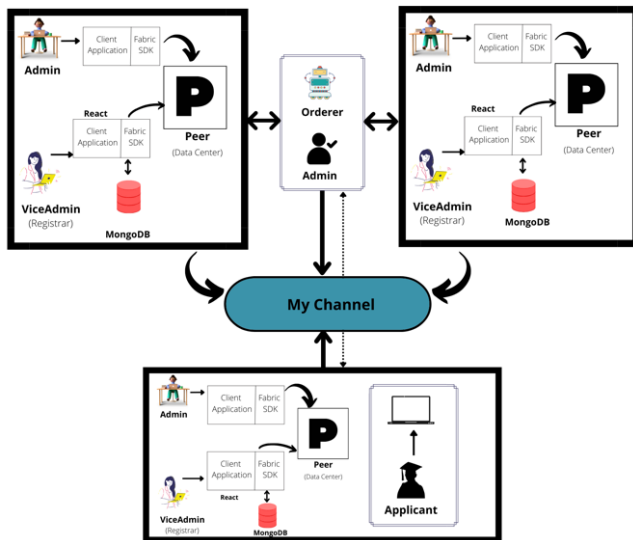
Admin

Client Application | Fabric SDK

React

Client Application | Fabric SDK

P

Peer
(Data Center)

ViceAdmin
(Registrar)

MongoDB

Orderer

Admin

Admin

Client Application | Fabric SDK

React

Client Application | Fabric SDK

P

Peer
(Data Center)

ViceAdmin
(Registrar)

MongoDB

My Channel

Admin

Client Application | Fabric SDK

Client Application | Fabric SDK

React

P

Peer
(Data Center)

ViceAdmin
(Registrar)

MongoDB

Applicant